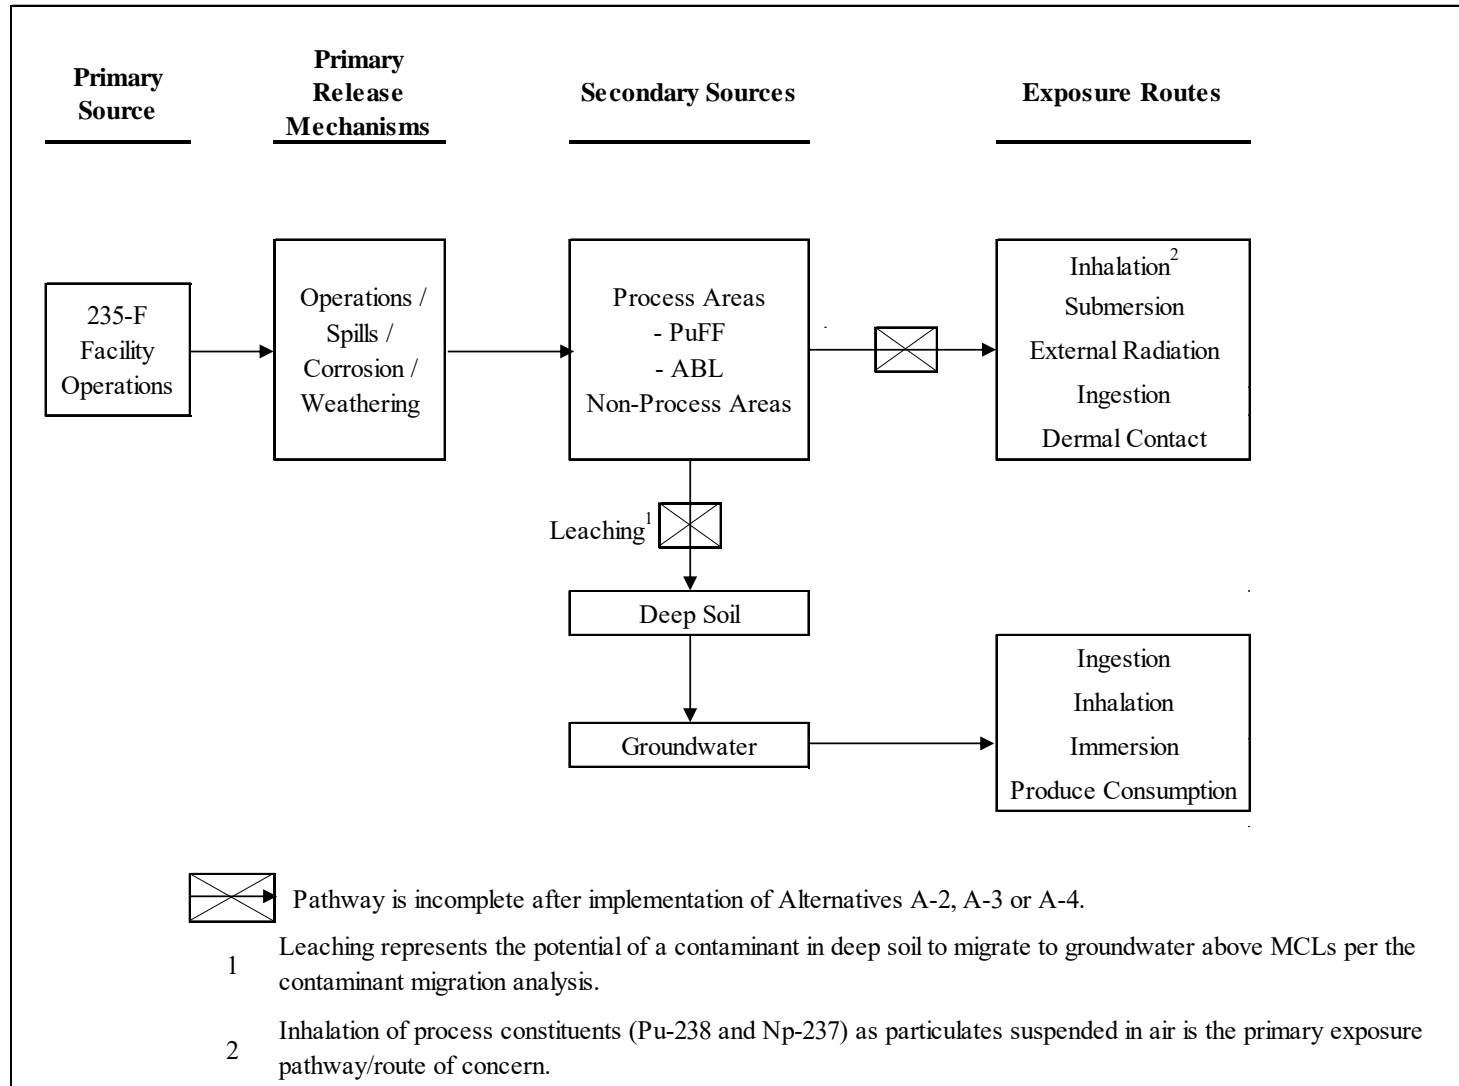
Primary Source

Primary Release Mechanisms

Secondary Sources

Exposure Routes

235-F Facility Operations

Operations / Spills / Corrosion / Weathering

Process Areas
- PuFF
- ABL
Non-Process Areas

Inhalation$^2$
Submersion
External Radiation
Ingestion
Dermal Contact

Leaching$^1$

Deep Soil

Groundwater

Ingestion
Inhalation
Immersion
Produce Consumption

Pathway is incomplete after implementation of Alternatives A-2, A-3 or A-4.

1 Leaching represents the potential of a contaminant in deep soil to migrate to groundwater above MCLs per the contaminant migration analysis.

2 Inhalation of process constituents (Pu-238 and Np-237) as particulates suspended in air is the primary exposure pathway/route of concern.